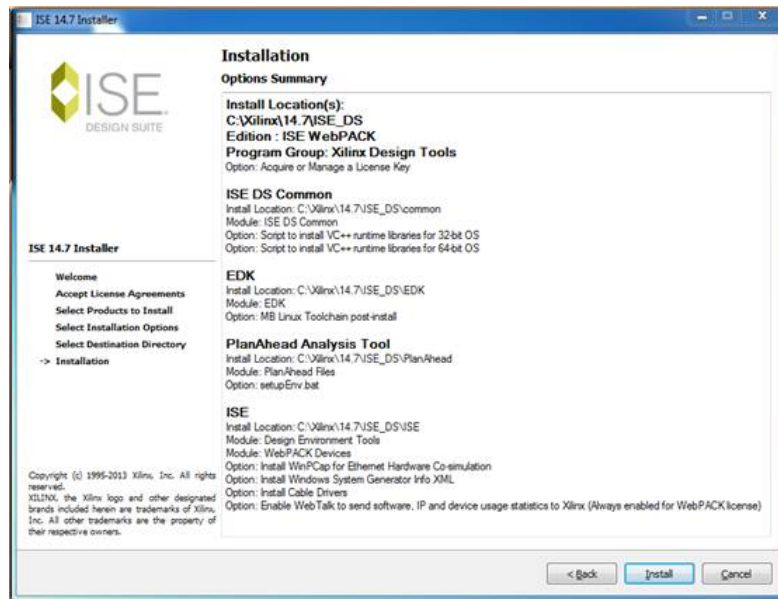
ISE 14.7 Installer

ISE
DESIGN SUITE

ISE 14.7 Installer

Welcome
Accept License Agreements
Select Products to Install
Select Installation Options
Select Destination Directory
-> Installation

Copyright (c) 1995-2013 Xilinx, Inc. All rights reserved.
XILINX, the Xilinx logo and other designated brands included herein are trademarks of Xilinx, Inc. All other trademarks are the property of their respective owners.

Installation
Options Summary

Install Location(s):
C:\Xilinx\14.7\ISE_DS
Edition : ISE WebPACK
Program Group: Xilinx Design Tools
Option: Acquire or Manage a License Key

ISE DS Common
Install Location: C:\Xilinx\14.7\ISE_DS\common
Module: ISE DS Common
Option: Script to install VC++ runtime libraries for 32-bit OS
Option: Script to install VC++ runtime libraries for 64-bit OS

EDK
Install Location: C:\Xilinx\14.7\ISE_DS\EDK
Module: EDK
Option: MB Linux Toolchain post-install

PlanAhead Analysis Tool
Install Location: C:\Xilinx\14.7\ISE_DS\PlanAhead
Module: PlanAhead Files
Option: setupEnv.bat

ISE
Install Location: C:\Xilinx\14.7\ISE_DS\ISE
Module: Design Environment Tools
Module: WebPACK Devices
Option: Install WinPCap for Ethernet Hardware Co-simulation
Option: Install Windows System Generator Info XML
Option: Install Cable Drivers
Option: Enable WebTalk to send software, IP and device usage statistics to Xilinx (Always enabled for WebPACK license)

< Back Install Cancel